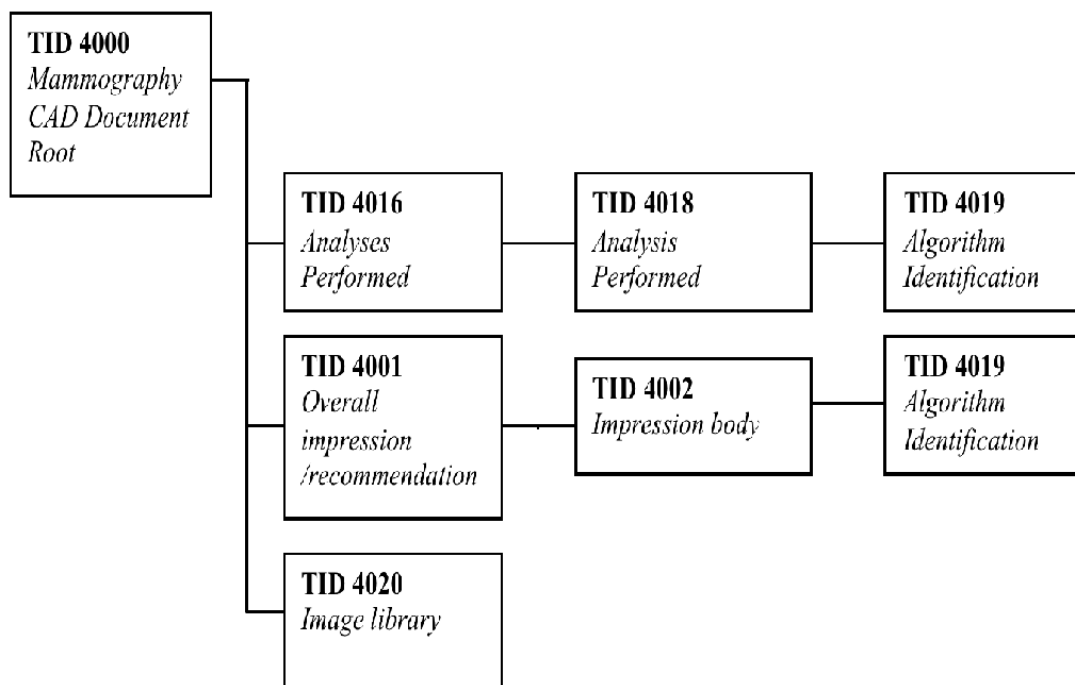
**TID 4000**
*Mammography CAD Document Root*

**TID 4016**
*Analyses Performed*

**TID 4018**
*Analysis Performed*

**TID 4019**
*Algorithm Identification*

**TID 4001**
*Overall impression /recommendation*

**TID 4002**
*Impression body*

**TID 4019**
*Algorithm Identification*

**TID 4020**
*Image library*